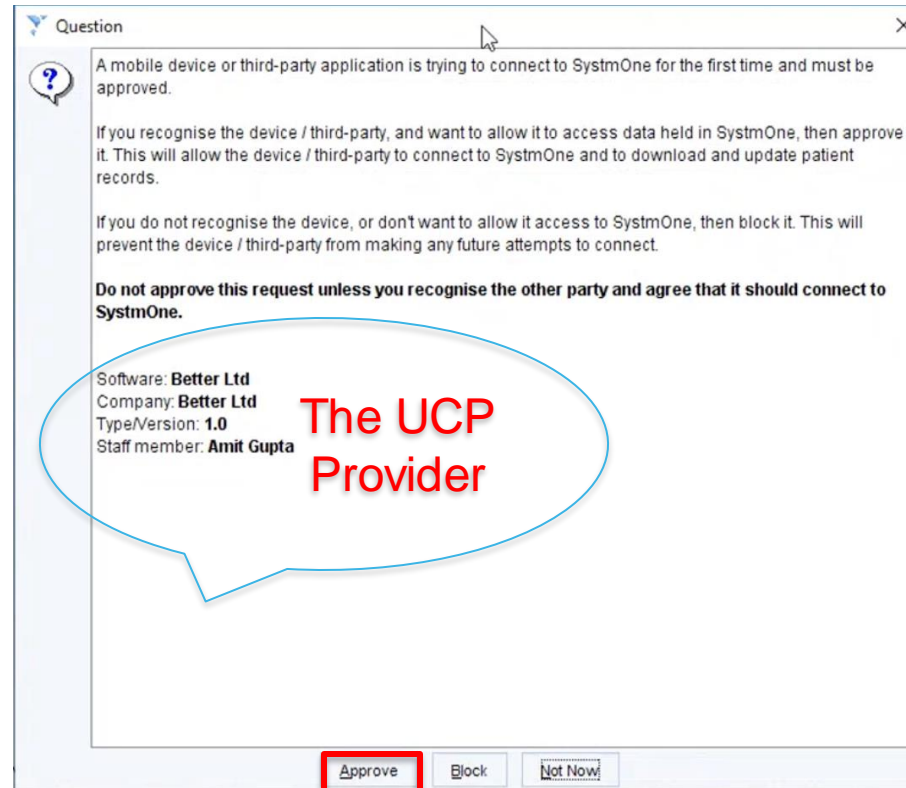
Question

A mobile device or third-party application is trying to connect to SystmOne for the first time and must be approved.

If you recognise the device / third-party, and want to allow it to access data held in SystmOne, then approve it. This will allow the device / third-party to connect to SystmOne and to download and update patient records.

If you do not recognise the device, or don't want to allow it access to SystmOne, then block it. This will prevent the device / third-party from making any future attempts to connect.

**Do not approve this request unless you recognise the other party and agree that it should connect to SystmOne.**

Software: **Better Ltd**
Company: **Better Ltd**
Type/Version: **1.0**
Staff member: **Amit Gupta**

The UCP Provider

Approve   Block   Not Now